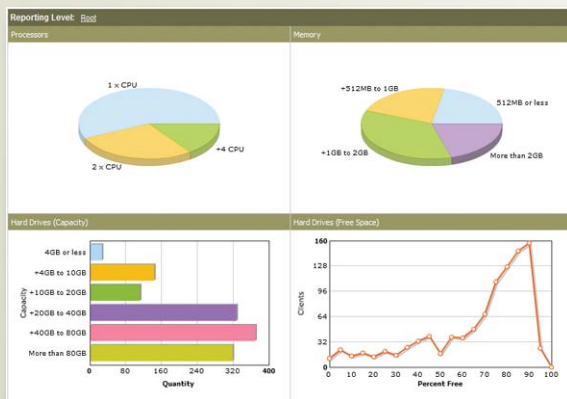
Reporting Level: Root

Processors

1 x CPU

+4 CPU

2 x CPU

Memory

+512MB to 1GB

512MB or less

+1GB to 2GB

More than 2GB

Hard Drives (Capacity)

Capacity

4GB or less

+4GB to 10GB

+10GB to 20GB

+20GB to 40GB

+40GB to 80GB

More than 80GB

0 80 160 240 320 400

Quantity

Hard Drives (Free Space)

Clients

160

128

96

64

32

0

0 10 20 30 40 50 60 70 80 90 100

Percent Free